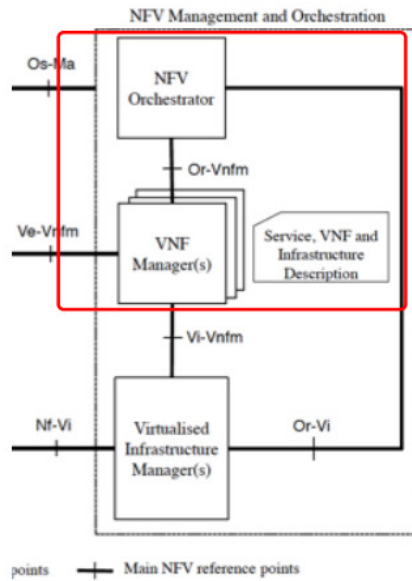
NFV Management and Orchestration

Os-Ma

NFV Orchestrator

Or-Vnfm

Ve-Vnfm

VNF Manager(s)

Service, VNF and Infrastructure Description

Vi-Vnfm

Nf-Vi

Virtualised Infrastructure Manager(s)

Or-Vi

points

Main NFV reference points